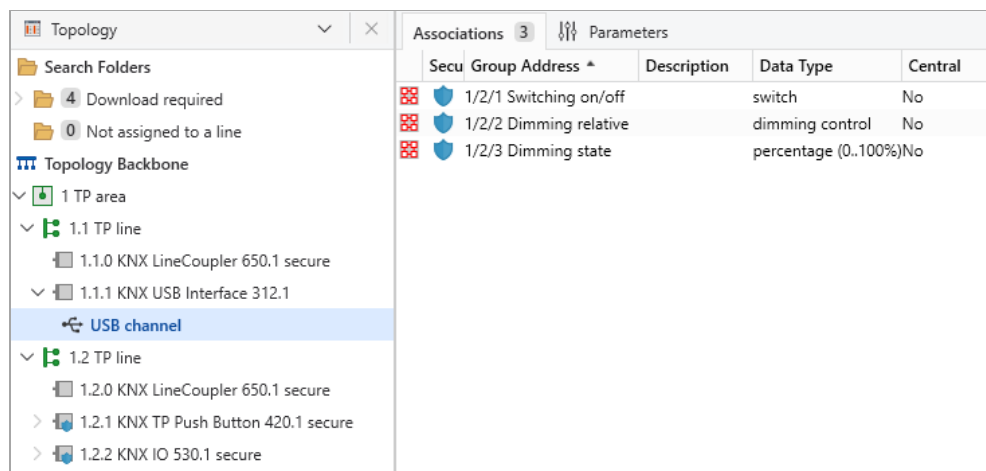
Topology

Search Folders
4 Download required
0 Not assigned to a line
Topology Backbone
1 TP area
1.1 TP line
1.1.0 KNX LineCoupler 650.1 secure
1.1.1 KNX USB Interface 312.1
USB channel
1.2 TP line
1.2.0 KNX LineCoupler 650.1 secure
1.2.1 KNX TP Push Button 420.1 secure
1.2.2 KNX IO 530.1 secure

Associations 3 Parameters

| Secu | Group Address ▲ | Description | Data Type | Central |
|---|---|---|---|---|
| | 1/2/1 Switching on/off | | switch | No |
| | 1/2/2 Dimming relative | | dimming control | No |
| | 1/2/3 Dimming state | | percentage (0..100%) | No |